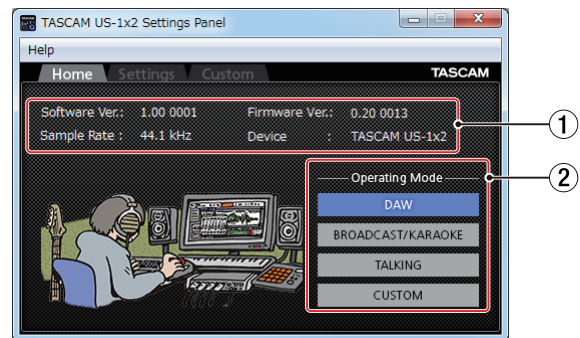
TASCAM US-1x2 Settings Panel

Help

Home Settings Custom

TASCAM

Software Ver.: 1.00 0001 Firmware Ver.: 0.20 0013
Sample Rate : 44.1 kHz Device : TASCAM US-1x2

①

Operating Mode

②

DAW

BROADCAST/KARAOKE

TALKING

CUSTOM